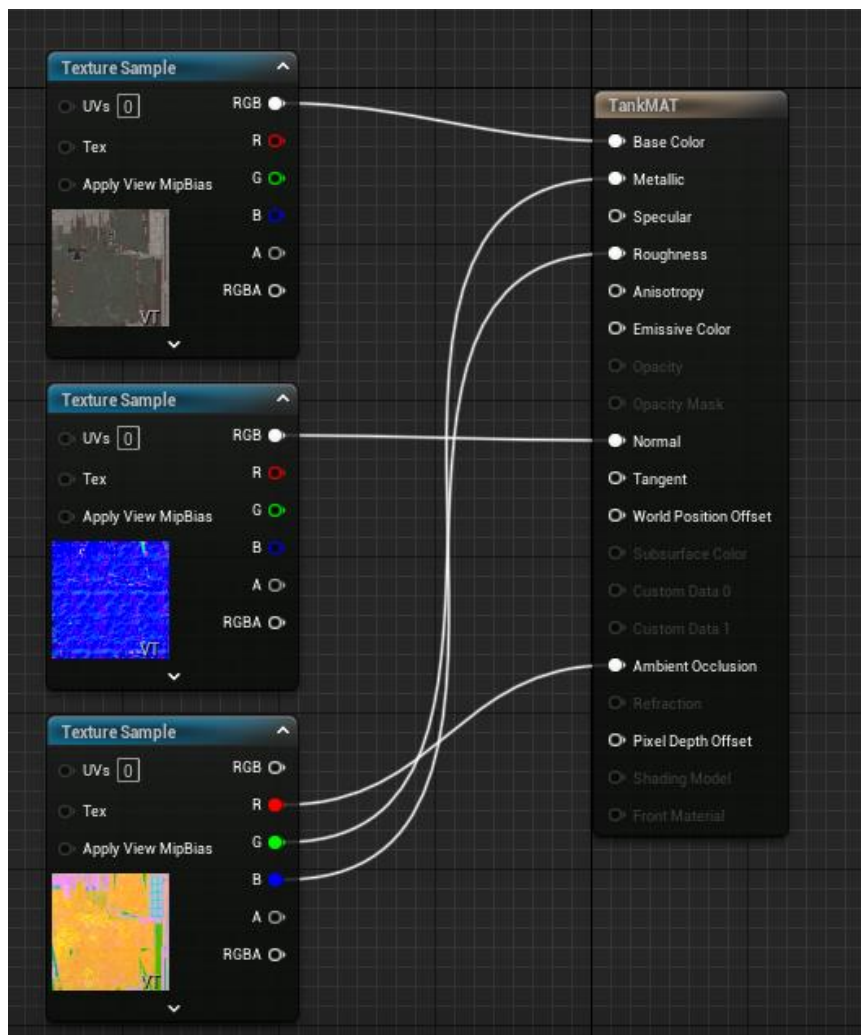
Texture Sample
UVs 0
Tex
Apply View MipBias
RGB
R
G
B
A
RGBA
VT

Texture Sample
UVs 0
Tex
Apply View MipBias
RGB
R
G
B
A
RGBA
VT

Texture Sample
UVs 0
Tex
Apply View MipBias
RGB
R
G
B
A
RGBA
VT

TankMAT
Base Color
Metallic
Specular
Roughness
Anisotropy
Emissive Color
Opacity
Opacity Mask
Normal
Tangent
World Position Offset
Subsurface Color
Custom Data 0
Custom Data 1
Ambient Occlusion
Refraction
Pixel Depth Offset
Shading Model
Front Material